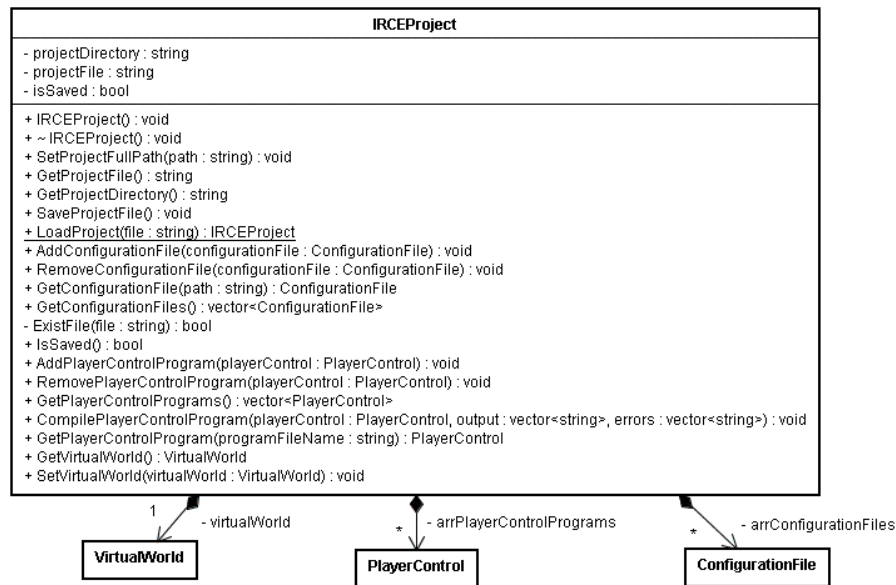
IRCEProject

- projectDirectory : string
- projectFile : string
- isSaved : bool

+ IRCEProject() : void
+ ~ IRCEProject() : void
+ SetProjectFullPath(path : string) : void
+ GetProjectFile() : string
+ GetProjectDirectory() : string
+ SaveProjectFile() : void
+ LoadProject(file : string) : IRCEProject
+ AddConfigurationFile(configurationFile : ConfigurationFile) : void
+ RemoveConfigurationFile(configurationFile : ConfigurationFile) : void
+ GetConfigurationFile(path : string) : ConfigurationFile
+ GetConfigurationFiles() : vector<ConfigurationFile>
- ExistFile(file : string) : bool
+ IsSaved() : bool
+ AddPlayerControlProgram(playerControl : PlayerControl) : void
+ RemovePlayerControlProgram(playerControl : PlayerControl) : void
+ GetPlayerControlPrograms() : vector<PlayerControl>
+ CompilePlayerControlProgram(playerControl : PlayerControl, output : vector<string>, errors : vector<string>) : void
+ GetPlayerControlProgram(programFileName : string) : PlayerControl
+ GetVirtualWorld() : VirtualWorld
+ SetVirtualWorld(virtualWorld : VirtualWorld) : void

1 - virtualWorld
* - arrPlayerControlPrograms
* - arrConfigurationFiles

VirtualWorld

PlayerControl

ConfigurationFile